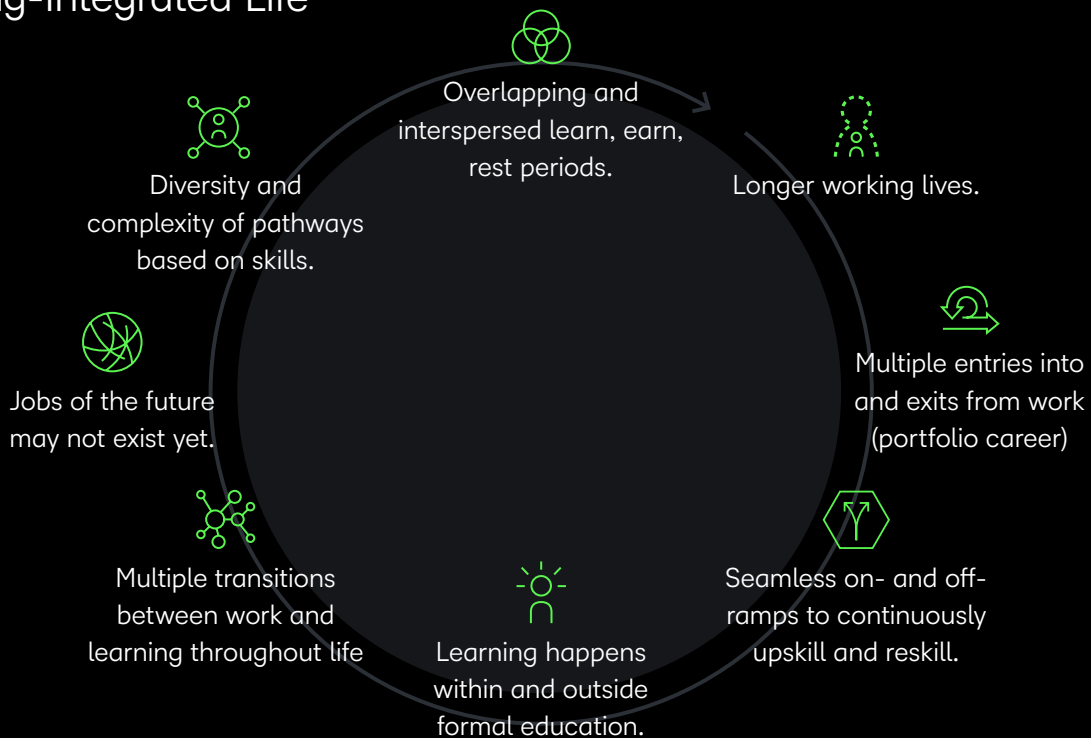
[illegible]g-Integrated Life

Overlapping and interspersed learn, earn, rest periods.

Longer working lives.

Multiple entries into and exits from work (portfolio career)

Seamless on- and off-ramps to continuously upskill and reskill.

Learning happens within and outside formal education.

Multiple transitions between work and learning throughout life

Jobs of the future may not exist yet.

Diversity and complexity of pathways based on skills.